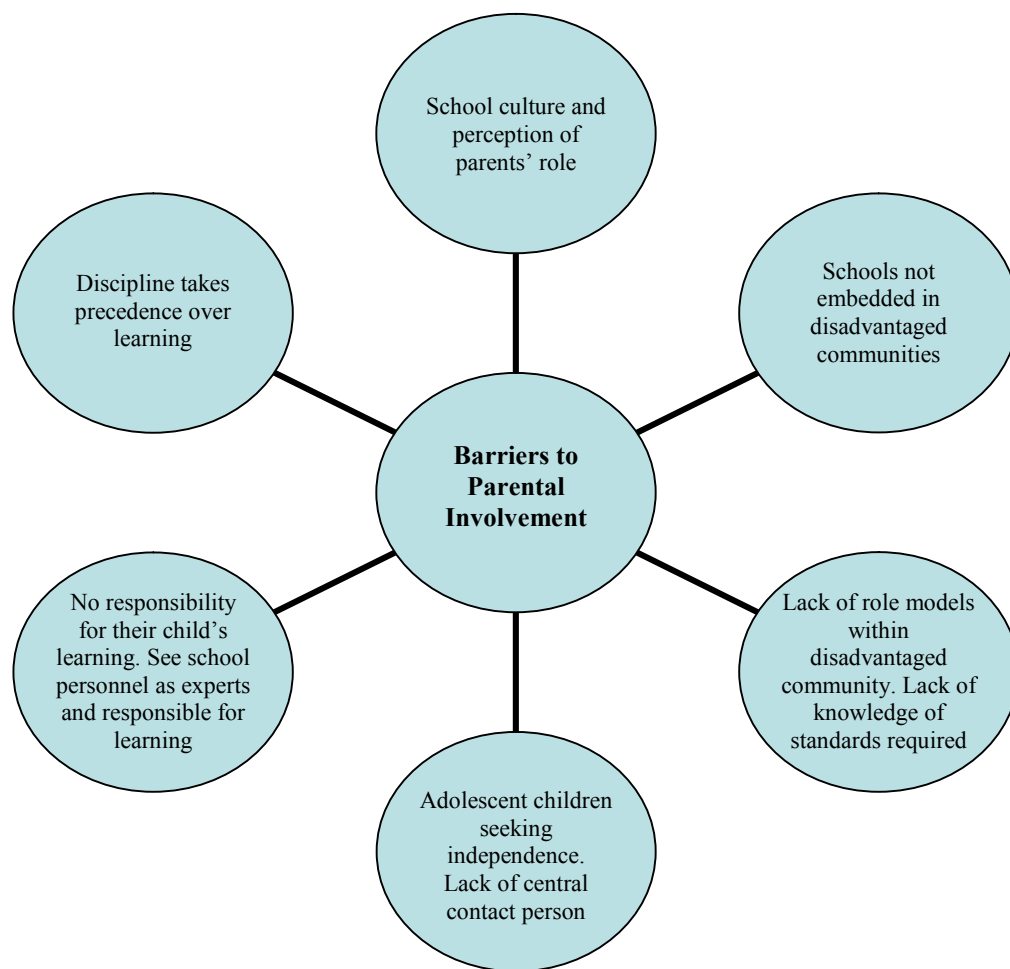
School culture and perception of parents' role

Discipline takes precedence over learning

Schools not embedded in disadvantaged communities

**Barriers to Parental Involvement**

No responsibility for their child's learning. See school personnel as experts and responsible for learning

Lack of role models within disadvantaged community. Lack of knowledge of standards required

Adolescent children seeking independence. Lack of central contact person